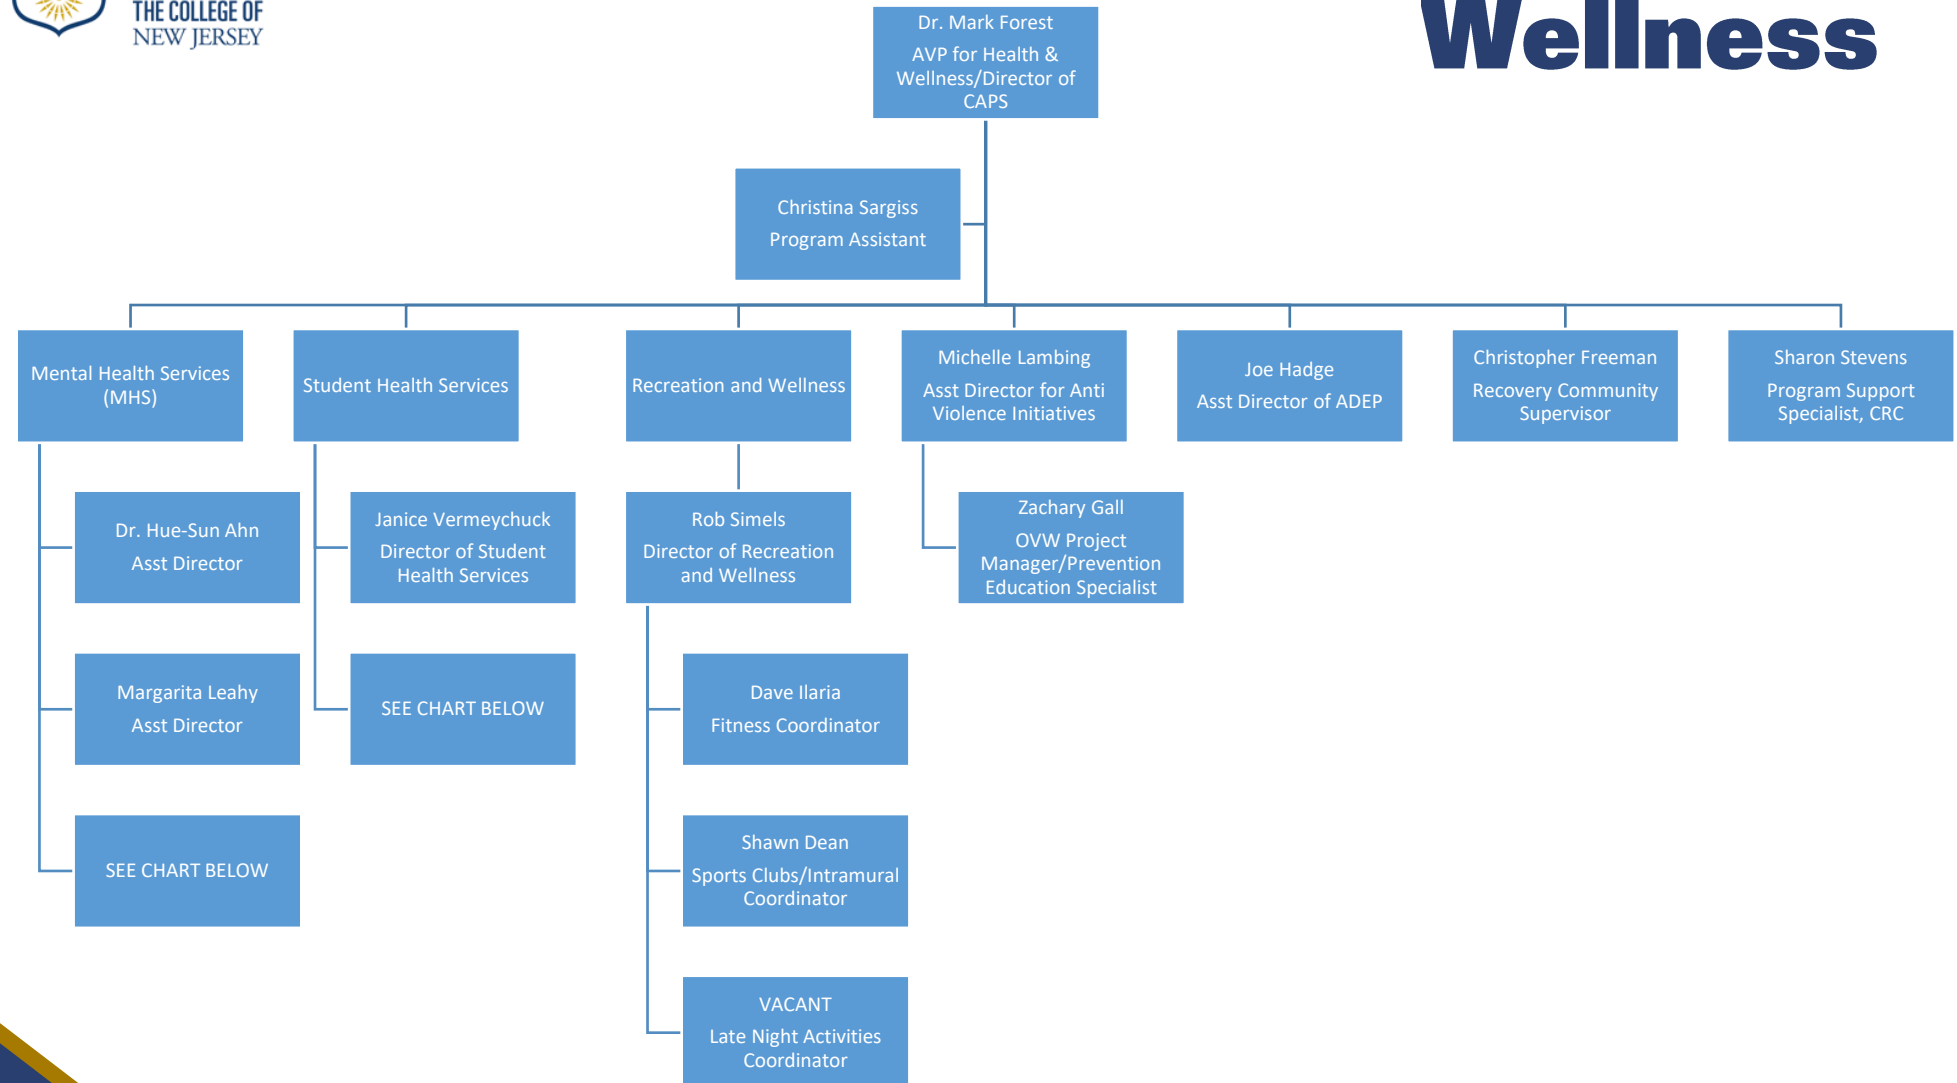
THE COLLEGE OF NEW JERSEY

Wellness

Dr. Mark Forest
AVP for Health & Wellness/Director of CAPS

Christina Sargiss
Program Assistant

Mental Health Services (MHS)

Student Health Services

Recreation and Wellness

Michelle Lambing
Asst Director for Anti Violence Initiatives

Joe Hadge
Asst Director of ADEP

Christopher Freeman
Recovery Community Supervisor

Sharon Stevens
Program Support Specialist, CRC

Dr. Hue-Sun Ahn
Asst Director

Margarita Leahy
Asst Director

SEE CHART BELOW

Janice Vermeychuck
Director of Student Health Services

SEE CHART BELOW

Rob Simels
Director of Recreation and Wellness

Dave Ilaria
Fitness Coordinator

Shawn Dean
Sports Clubs/Intramural Coordinator

VACANT
Late Night Activities Coordinator

Zachary Gall
OVW Project Manager/Prevention Education Specialist